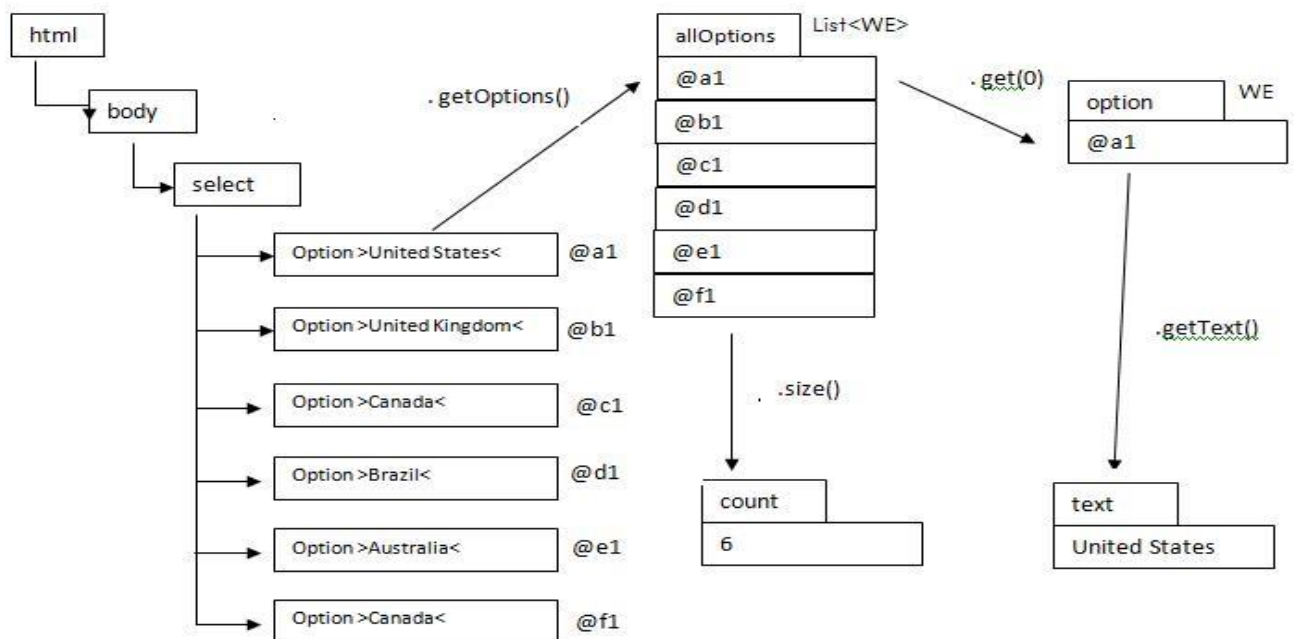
html

body

select

Option >United States<  @a1

Option >United Kingdom<  @b1

Option >Canada<  @c1

Option >Brazil<  @d1

Option >Australia<  @e1

Option >Canada<  @f1

. getOptions()

allOptions  List<WE>

@a1

@b1

@c1

@d1

@e1

@f1

.size()

count

6

. get(0)

option  WE

@a1

.getText()

text

United States